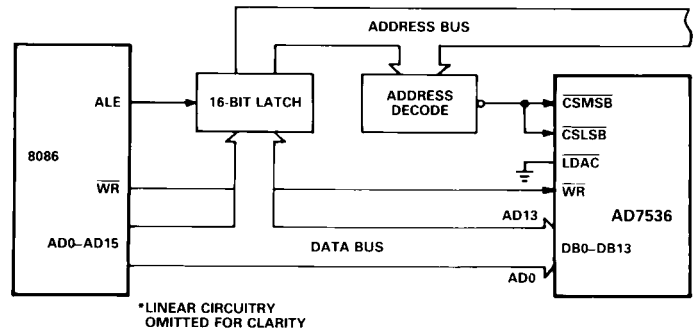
ADDRESS BUS

ALE

16-BIT LATCH

ADDRESS DECODE

8086

$\overline{WR}$

AD0–AD15

$\overline{CSMSB}$

$\overline{CSLSB}$

$\overline{LDAC}$

$\overline{WR}$

AD13

AD7536

DATA BUS

DB0–DB13

AD0

*LINEAR CIRCUITRY OMITTED FOR CLARITY